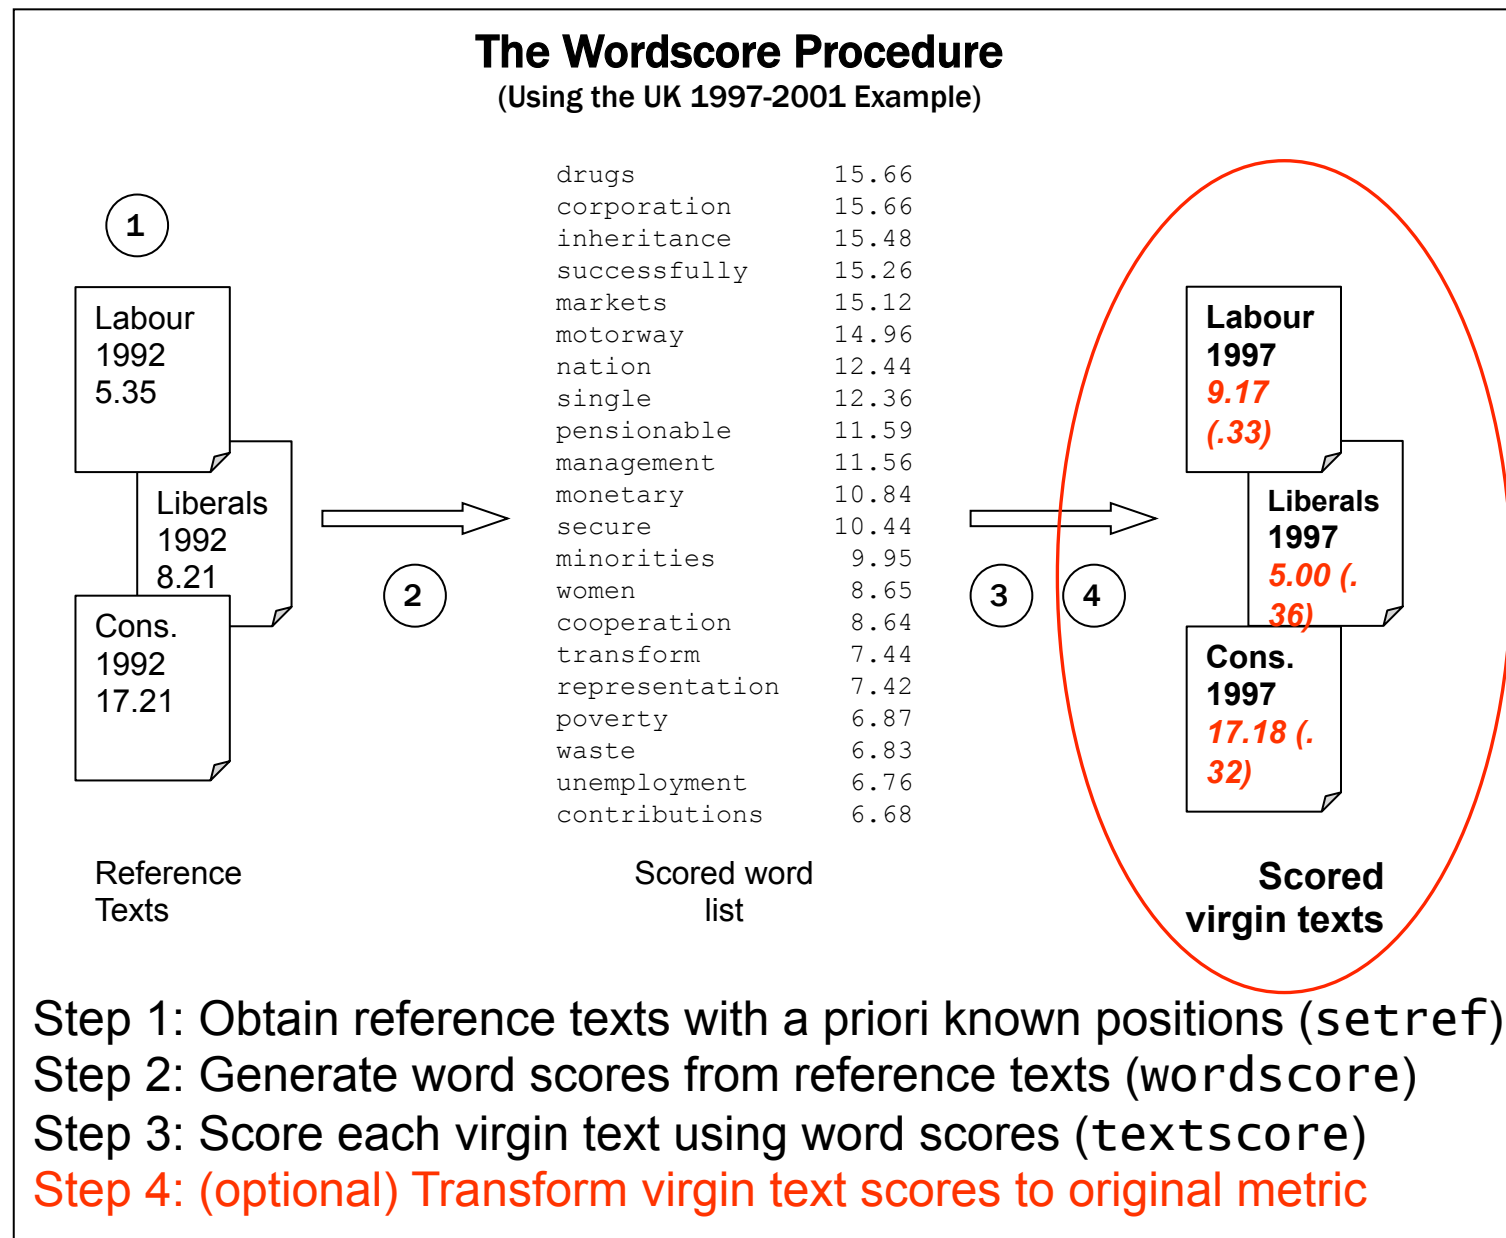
The Wordscore Procedure
(Using the UK 1997-2001 Example)

1

Labour
1992
5.35

Liberals
1992
8.21

Cons.
1992
17.21

Reference Texts

2

| drugs | 15.66 |
|---|---|
| corporation | 15.66 |
| inheritance | 15.48 |
| successfully | 15.26 |
| markets | 15.12 |
| motorway | 14.96 |
| nation | 12.44 |
| single | 12.36 |
| pensionable | 11.59 |
| management | 11.56 |
| monetary | 10.84 |
| secure | 10.44 |
| minorities | 9.95 |
| women | 8.65 |
| cooperation | 8.64 |
| transform | 7.44 |
| representation | 7.42 |
| poverty | 6.87 |
| waste | 6.83 |
| unemployment | 6.76 |
| contributions | 6.68 |

Scored word list

3

4

Labour
1997
9.17
(.33)

Liberals
1997
5.00 (.36)

Cons.
1997
17.18 (.32)

Scored virgin texts

Step 1: Obtain reference texts with a priori known positions (setref)
Step 2: Generate word scores from reference texts (wordscore)
Step 3: Score each virgin text using word scores (textscore)
Step 4: (optional) Transform virgin text scores to original metric